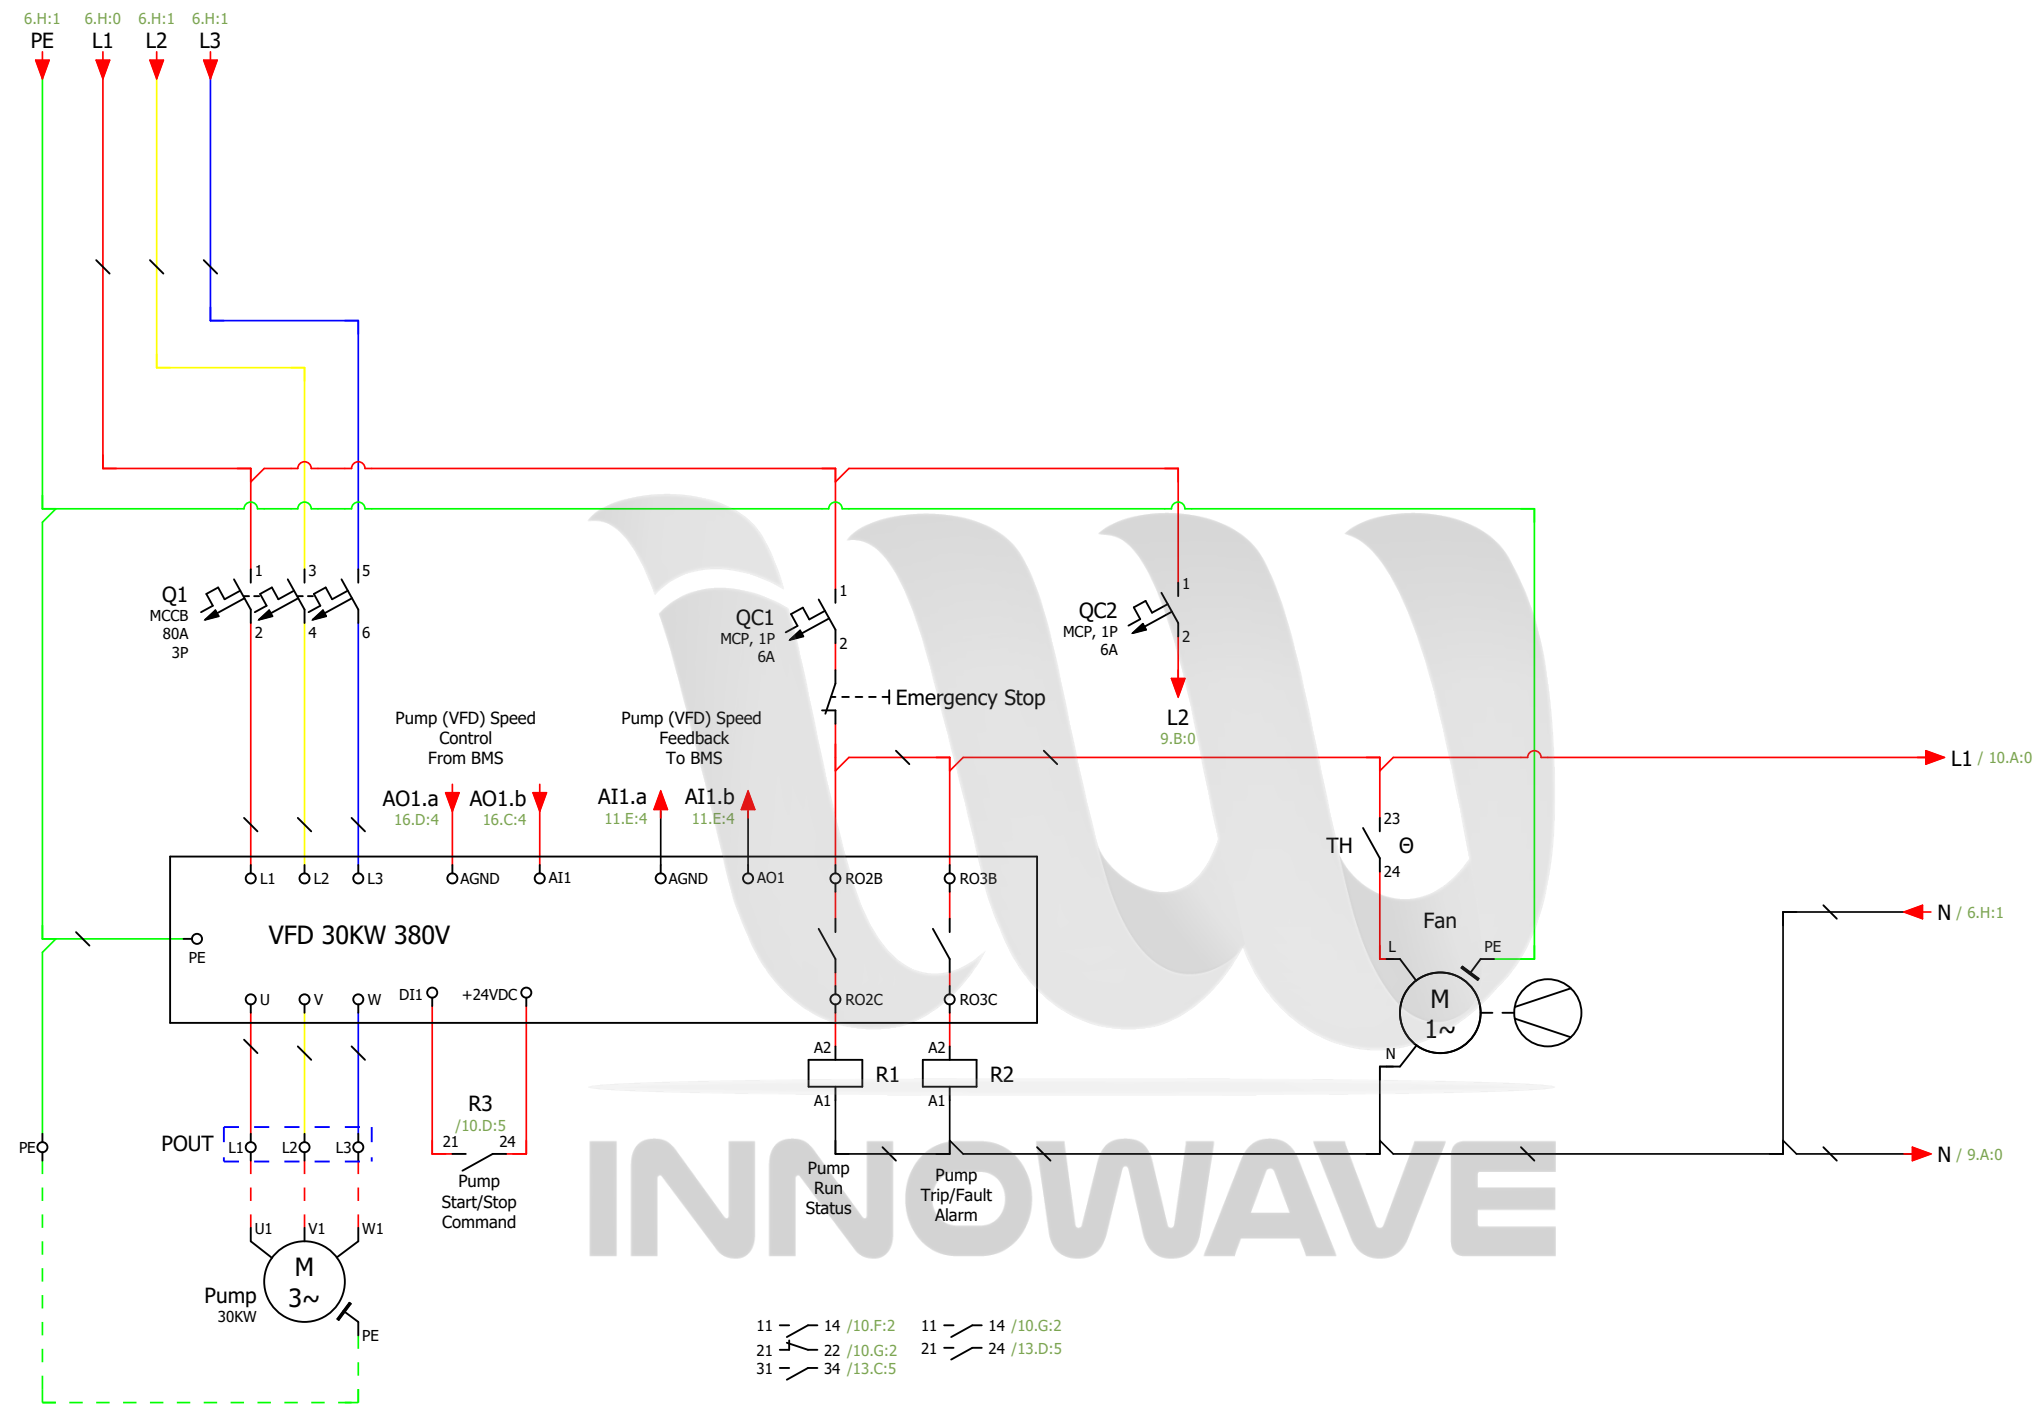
6.H:1 PE
6.H:0 L1
6.H:1 L2
6.H:1 L3

Q1
MCCB
80A
3P

1 3 5
2 4 6

QC1
MCP, 1P
6A
1
2

QC2
MCP, 1P
6A
1
2

L2
9.B:0

Emergency Stop

Pump (VFD) Speed
Control
From BMS

Pump (VFD) Speed
Feedback
To BMS

AO1.a
16.D:4
AO1.b
16.C:4
AI1.a
11.E:4
AI1.b
11.E:4

L1 / 10.A:0

23
TH
Θ
24

L1 L2 L3 AGND AI1 AGND AO1 RO2B RO3B

VFD 30KW 380V

PE

U V W DI1 +24VDC RO2C RO3C

Fan
L
PE
M
1~
N

N / 6.H:1

A2
R1
A1
A2
R2
A1

R3
/10.D:5
21 24

Pump
Start/Stop
Command

Pump
Run
Status

Pump
Trip/Fault
Alarm

N / 9.A:0

PE
POUT
L1 L2 L3

U1 V1 W1
M
3~
Pump
30KW
PE

11 14 /10.F:2
21 22 /10.G:2
31 34 /13.C:5

11 14 /10.G:2
21 24 /13.D:5

INNOWAVE